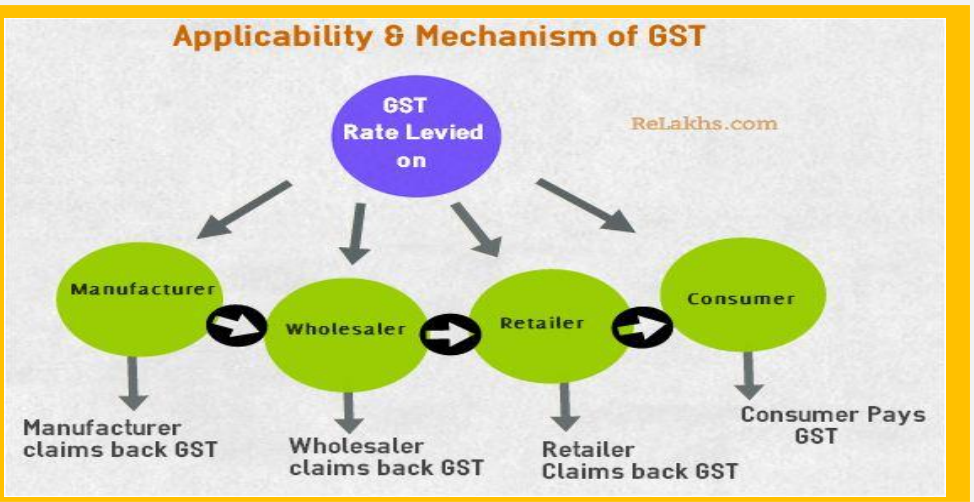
Applicability & Mechanism of GST

GST Rate Levied on

ReLakhs.com

Manufacturer

Wholesaler

Retailer

Consumer

Manufacturer claims back GST

Wholesaler claims back GST

Retailer Claims back GST

Consumer Pays GST